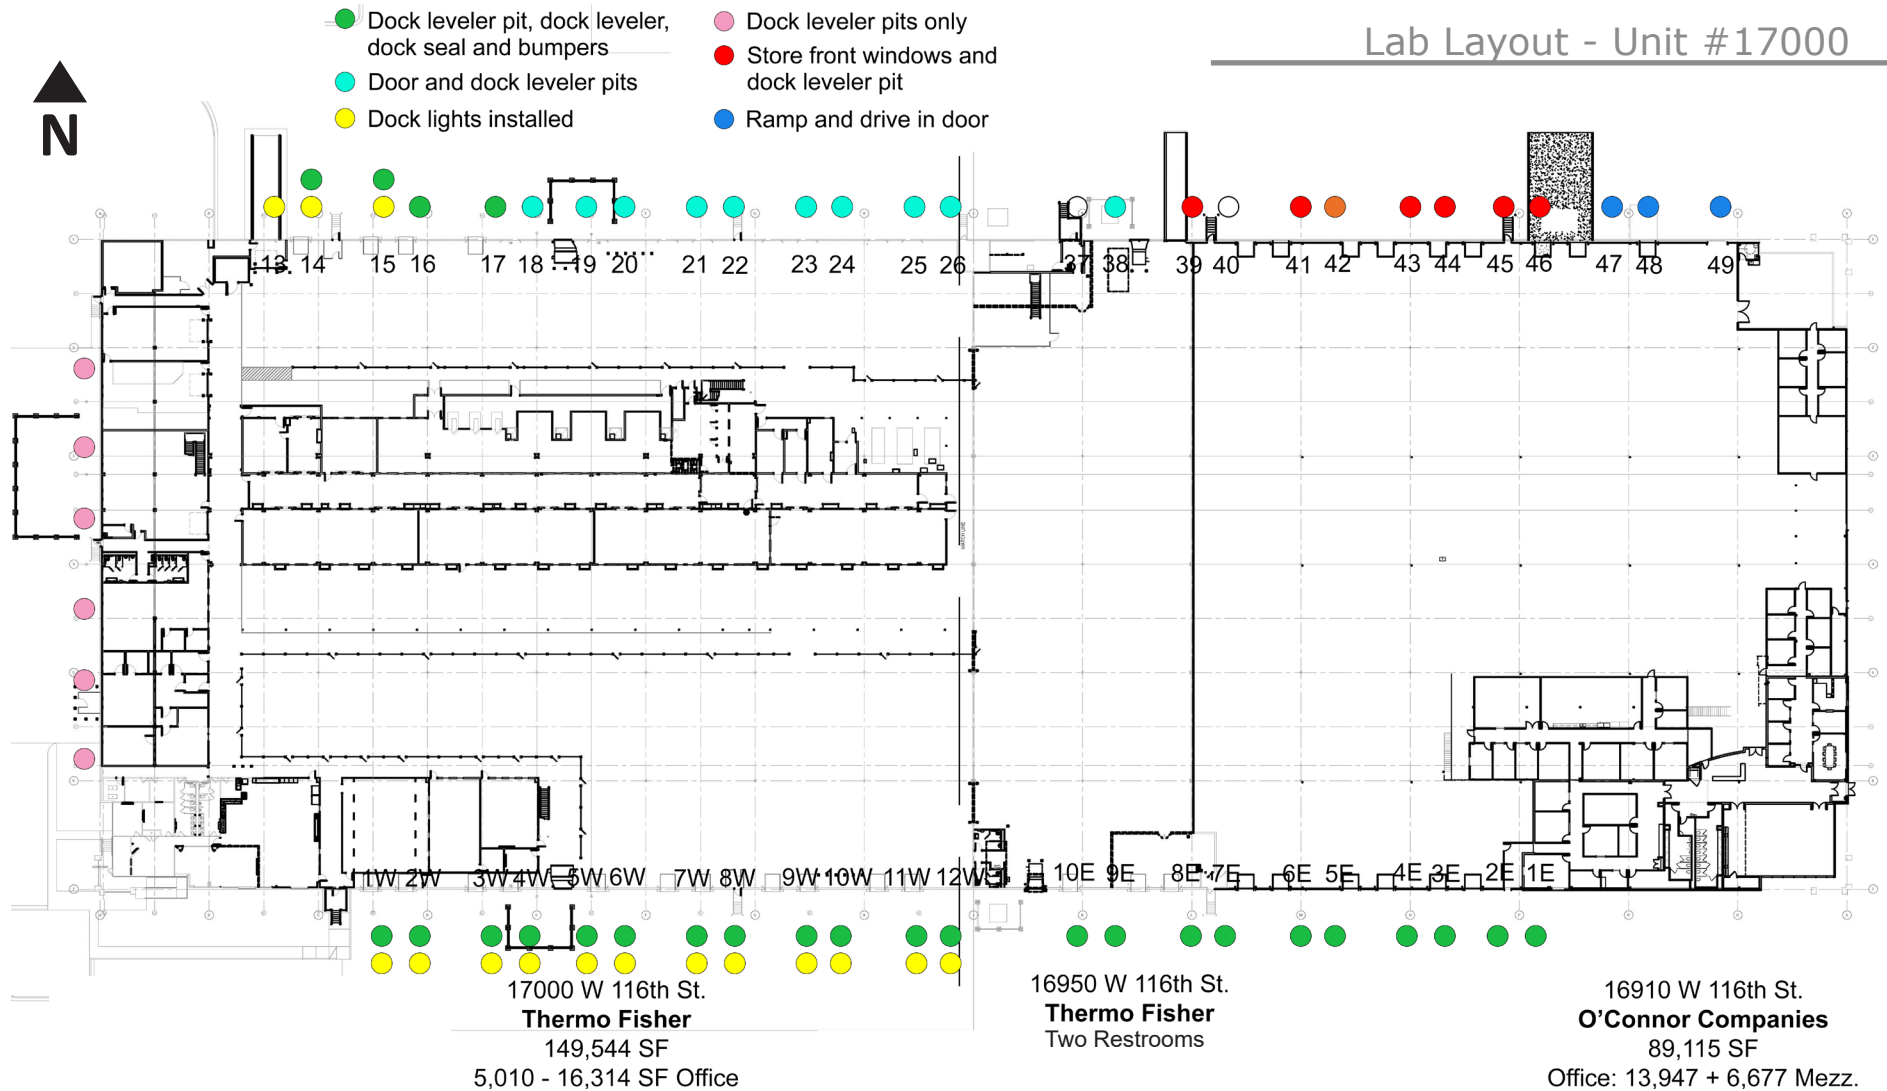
Dock leveler pit, dock leveler, dock seal and bumpers

Door and dock leveler pits

Dock lights installed

Dock leveler pits only

Store front windows and dock leveler pit

Ramp and drive in door

Lab Layout - Unit #17000

N

13 14 15 16 17 18 19 20 21 22 23 24 25 26 37 38 39 40 41 42 43 44 45 46 47 48 49

1W 2W 3W 4W 5W 6W 7W 8W 9W 10W 11W 12W 10E 9E 8E 7E 6E 5E 4E 3E 2E 1E

17000 W 116th St.
Thermo Fisher
149,544 SF
5,010 - 16,314 SF Office

16950 W 116th St.
Thermo Fisher
Two Restrooms

16910 W 116th St.
O'Connor Companies
89,115 SF
Office: 13,947 + 6,677 Mezz.